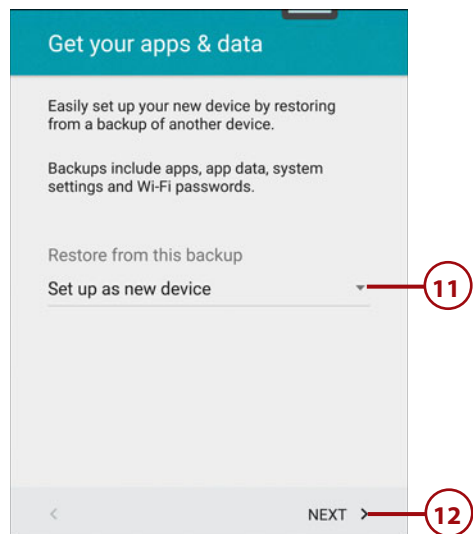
Get your apps & data

Easily set up your new device by restoring from a backup of another device.

Backups include apps, app data, system settings and Wi-Fi passwords.

Restore from this backup

Set up as new device

11

<

NEXT >

12